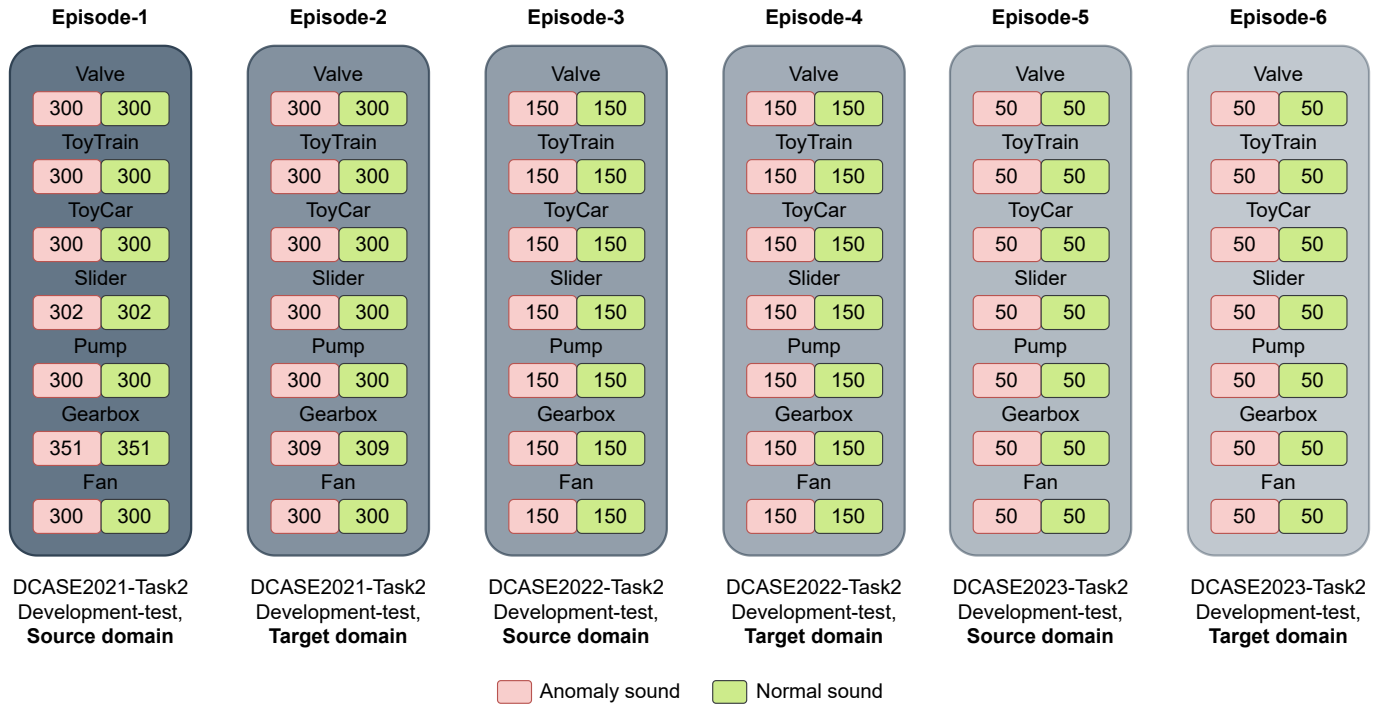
Episode-1

Valve
300 300
ToyTrain
300 300
ToyCar
300 300
Slider
302 302
Pump
300 300
Gearbox
351 351
Fan
300 300

DCASE2021-Task2 Development-test, **Source domain**

Episode-2

Valve
300 300
ToyTrain
300 300
ToyCar
300 300
Slider
300 300
Pump
300 300
Gearbox
309 309
Fan
300 300

DCASE2021-Task2 Development-test, **Target domain**

Episode-3

Valve
150 150
ToyTrain
150 150
ToyCar
150 150
Slider
150 150
Pump
150 150
Gearbox
150 150
Fan
150 150

DCASE2022-Task2 Development-test, **Source domain**

Episode-4

Valve
150 150
ToyTrain
150 150
ToyCar
150 150
Slider
150 150
Pump
150 150
Gearbox
150 150
Fan
150 150

DCASE2022-Task2 Development-test, **Target domain**

Episode-5

Valve
50 50
ToyTrain
50 50
ToyCar
50 50
Slider
50 50
Pump
50 50
Gearbox
50 50
Fan
50 50

DCASE2023-Task2 Development-test, **Source domain**

Episode-6

Valve
50 50
ToyTrain
50 50
ToyCar
50 50
Slider
50 50
Pump
50 50
Gearbox
50 50
Fan
50 50

DCASE2023-Task2 Development-test, **Target domain**

Anomaly sound Normal sound